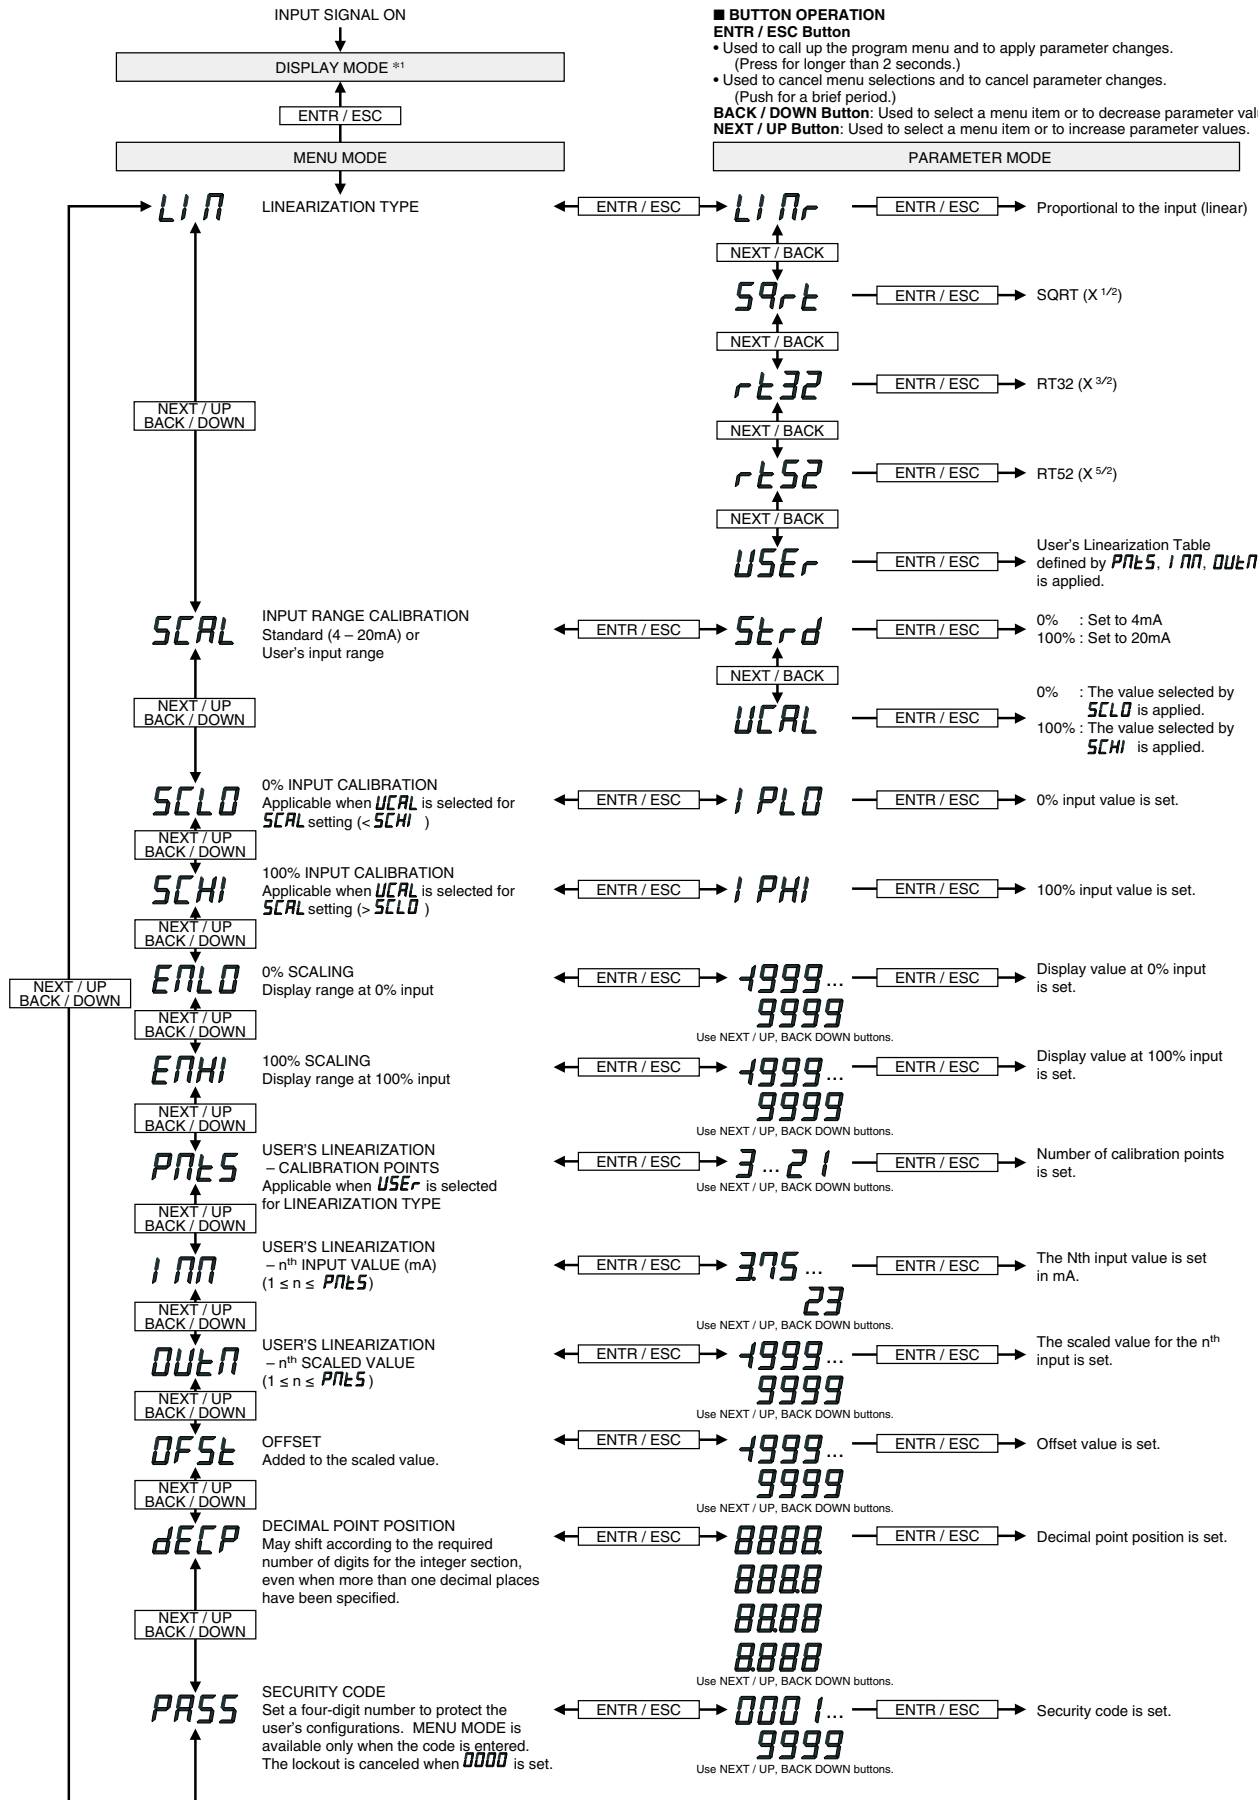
INPUT SIGNAL ON

DISPLAY MODE *1

ENTR / ESC

MENU MODE

■ BUTTON OPERATION
ENTR / ESC Button
• Used to call up the program menu and to apply parameter changes. (Press for longer than 2 seconds.)
• Used to cancel menu selections and to cancel parameter changes. (Push for a brief period.)
BACK / DOWN Button: Used to select a menu item or to decrease parameter valu
NEXT / UP Button: Used to select a menu item or to increase parameter values.

PARAMETER MODE

LIN LINEARIZATION TYPE ENTR / ESC LINr ENTR / ESC Proportional to the input (linear)

NEXT / BACK

SQrt ENTR / ESC SQRT ($X^{1/2}$)

NEXT / BACK

rt32 ENTR / ESC RT32 ($X^{3/2}$)

NEXT / BACK

rt52 ENTR / ESC RT52 ($X^{5/2}$)

NEXT / BACK

USEr ENTR / ESC User's Linearization Table defined by PNtS, INN, OUtN is applied.

NEXT / UP
BACK / DOWN

SCAL INPUT RANGE CALIBRATION
Standard (4 – 20mA) or
User's input range
ENTR / ESC Strd ENTR / ESC 0% : Set to 4mA
100% : Set to 20mA

NEXT / BACK

UCAL ENTR / ESC 0% : The value selected by SCLO is applied.
100% : The value selected by SCHI is applied.

NEXT / UP
BACK / DOWN

SCLO 0% INPUT CALIBRATION
Applicable when UCAL is selected for SCAL setting (< SCHI )
ENTR / ESC IPLO ENTR / ESC 0% input value is set.

NEXT / UP
BACK / DOWN

SCHI 100% INPUT CALIBRATION
Applicable when UCAL is selected for SCAL setting (> SCLO )
ENTR / ESC IPHI ENTR / ESC 100% input value is set.

NEXT / UP
BACK / DOWN

NEXT / UP
BACK / DOWN

ENLO 0% SCALING
Display range at 0% input
ENTR / ESC -1999... 9999 ENTR / ESC Display value at 0% input is set.
Use NEXT / UP, BACK DOWN buttons.

NEXT / UP
BACK / DOWN

ENHI 100% SCALING
Display range at 100% input
ENTR / ESC -1999... 9999 ENTR / ESC Display value at 100% input is set.
Use NEXT / UP, BACK DOWN buttons.

NEXT / UP
BACK / DOWN

PNtS USER'S LINEARIZATION
– CALIBRATION POINTS
Applicable when USEr is selected for LINEARIZATION TYPE
ENTR / ESC 3 ... 21 ENTR / ESC Number of calibration points is set.
Use NEXT / UP, BACK DOWN buttons.

NEXT / UP
BACK / DOWN

INN USER'S LINEARIZATION
– $n^{th}$ INPUT VALUE (mA)
(1 ≤ n ≤ PNtS)
ENTR / ESC 3.75 ... 23 ENTR / ESC The Nth input value is set in mA.
Use NEXT / UP, BACK DOWN buttons.

NEXT / UP
BACK / DOWN

OUtN USER'S LINEARIZATION
– $n^{th}$ SCALED VALUE
(1 ≤ n ≤ PNtS)
ENTR / ESC -1999... 9999 ENTR / ESC The scaled value for the $n^{th}$ input is set.
Use NEXT / UP, BACK DOWN buttons.

NEXT / UP
BACK / DOWN

OFSt OFFSET
Added to the scaled value.
ENTR / ESC -1999... 9999 ENTR / ESC Offset value is set.
Use NEXT / UP, BACK DOWN buttons.

NEXT / UP
BACK / DOWN

dECP DECIMAL POINT POSITION
May shift according to the required number of digits for the integer section, even when more than one decimal places have been specified.
ENTR / ESC 8888. 888.8 88.88 8.888 ENTR / ESC Decimal point position is set.
Use NEXT / UP, BACK DOWN buttons.

NEXT / UP
BACK / DOWN

PASS SECURITY CODE
Set a four-digit number to protect the user's configurations. MENU MODE is available only when the code is entered. The lockout is canceled when 0000 is set.
ENTR / ESC 0001... 9999 ENTR / ESC Security code is set.
Use NEXT / UP, BACK DOWN buttons.